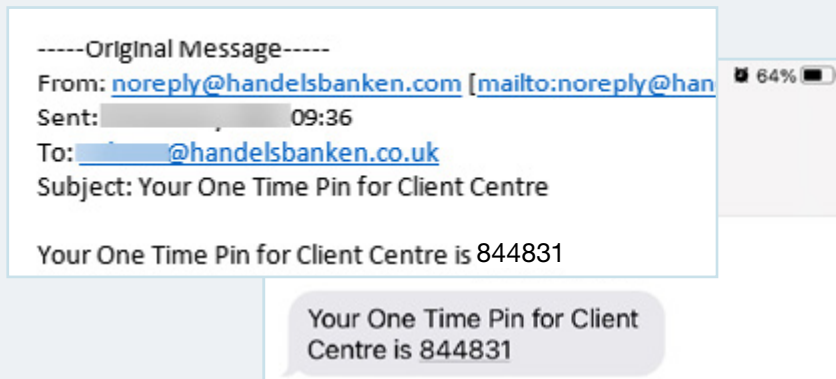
-----Original Message-----
From: noreply@handelsbanken.com [mailto:noreply@han
Sent: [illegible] 09:36
To: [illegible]@handelsbanken.co.uk
Subject: Your One Time Pin for Client Centre

Your One Time Pin for Client Centre is 844831

64%

Your One Time Pin for Client Centre is 844831